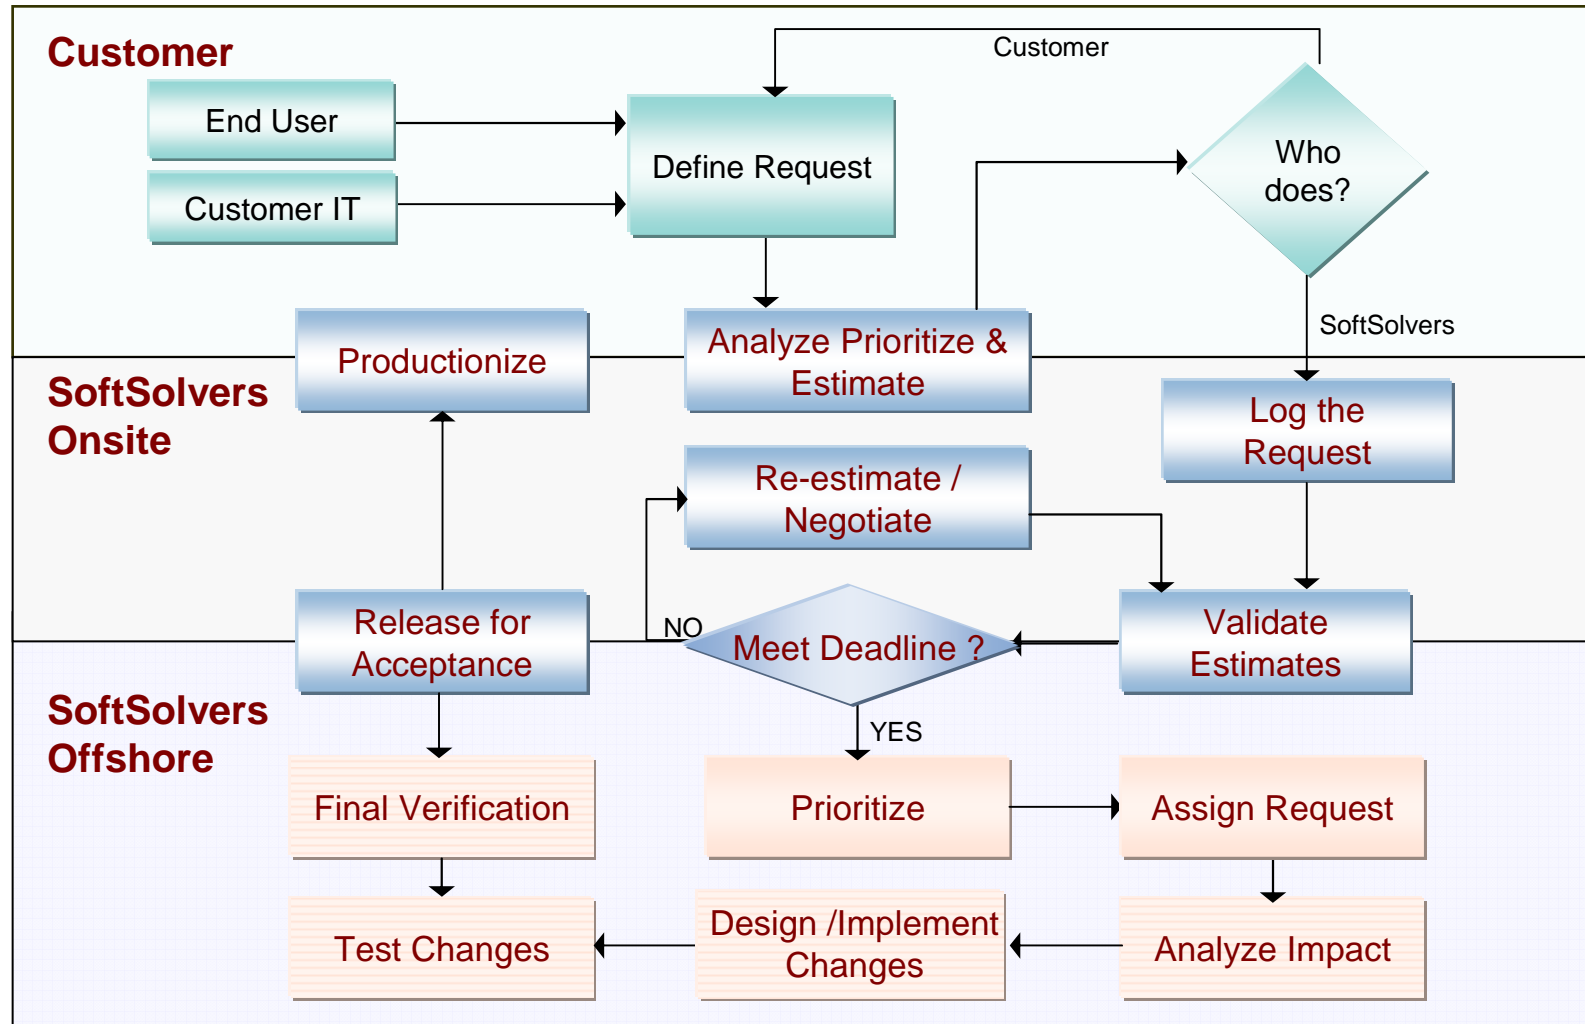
Customer

End User

Customer IT

Define Request

Customer

Who does?

SoftSolvers

Analyze Prioritize & Estimate

Productionize

SoftSolvers Onsite

Log the Request

Re-estimate / Negotiate

Release for Acceptance

NO

Meet Deadline ?

Validate Estimates

SoftSolvers Offshore

YES

Final Verification

Prioritize

Assign Request

Test Changes

Design /Implement Changes

Analyze Impact